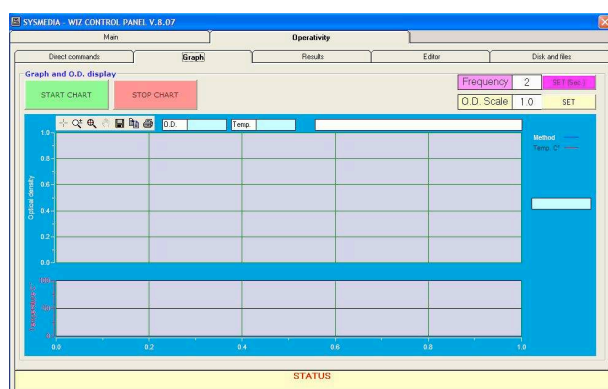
SYSMEDIA - WIZ CONTROL PANEL V.8.07

Main | Operativity

Direct commands | Graph | Results | Editor | Disk and files

Graph and O.D. display

START CHART
STOP CHART

Frequency 2 SET (Sec.)
O.D. Scale 1.0 SET

O.D.
Temp.

1.0
0.8
0.6
0.4
0.2
0.0
Optical density

Method
Temp. C°

100
50
0
Temperature C°

0.0 0.2 0.4 0.6 0.8 1.0

STATUS